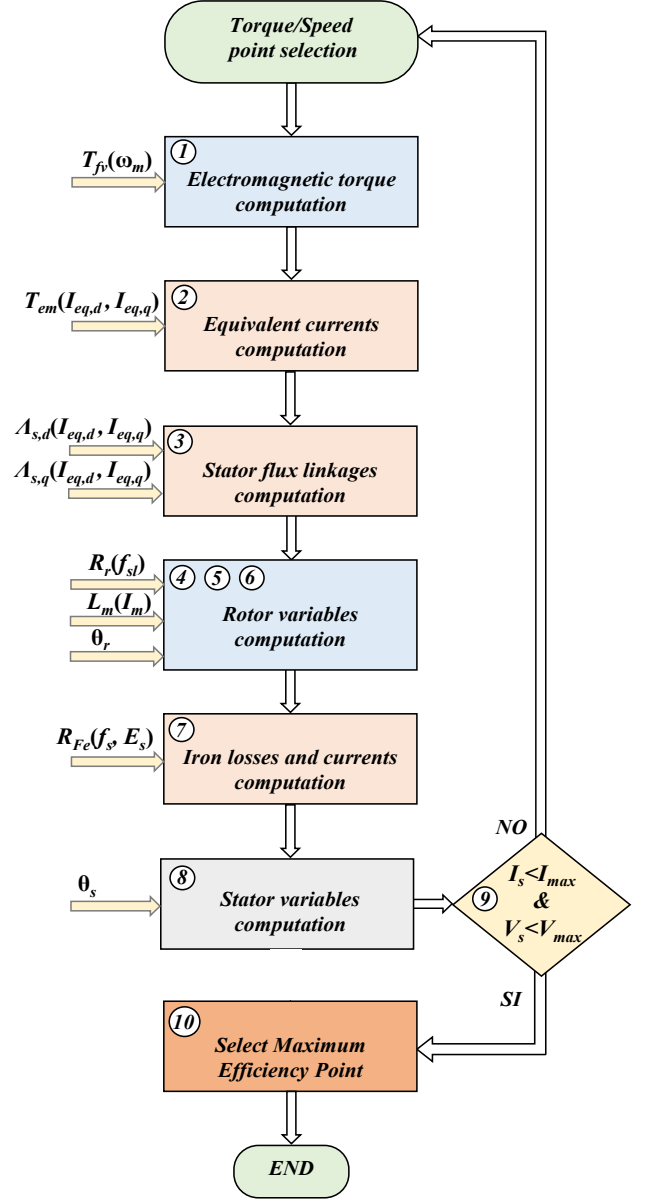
Torque/Speed point selection

$T_{fv}(\omega_m)$

1
Electromagnetic torque computation

$T_{em}(I_{eq,d}, I_{eq,q})$

2
Equivalent currents computation

$\Lambda_{s,d}(I_{eq,d}, I_{eq,q})$
$\Lambda_{s,q}(I_{eq,d}, I_{eq,q})$

3
Stator flux linkages computation

$R_r(f_{sl})$
$L_m(I_m)$
$\theta_r$

4 5 6
Rotor variables computation

$R_{Fe}(f_s, E_s)$

7
Iron losses and currents computation

$\theta_s$

8
Stator variables computation

NO

9
$I_s<I_{max}$
&
$V_s<V_{max}$

SI

10
Select Maximum Efficiency Point

END